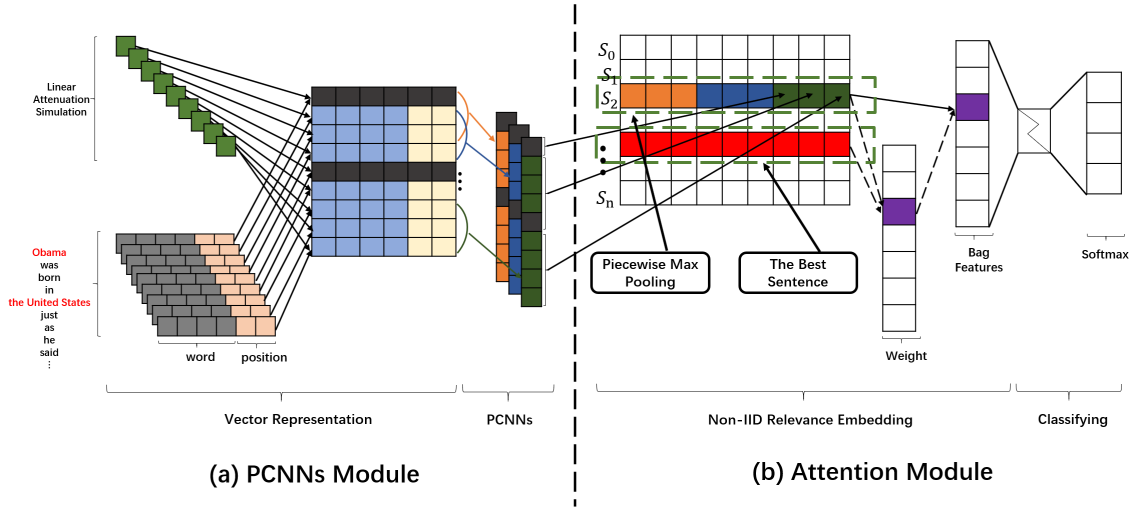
Linear Attenuation Simulation

Obama
was
born
in
the United States
just
as
he
said
⋮

word
position

Vector Representation

PCNNs

(a) PCNNs Module

$S_0$
$S_1$
$S_2$
•
•
$S_n$

Piecewise Max Pooling

The Best Sentence

Weight

Bag Features

Softmax

Non-IID Relevance Embedding

Classifying

(b) Attention Module